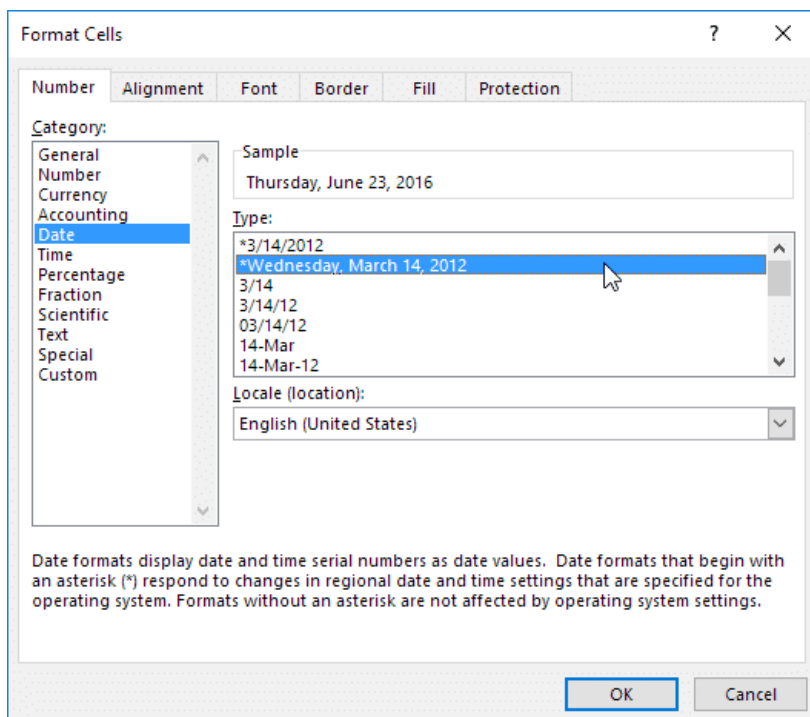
Format Cells ? ×

Number Alignment Font Border Fill Protection

Category:
General
Number
Currency
Accounting
Date
Time
Percentage
Fraction
Scientific
Text
Special
Custom

Sample
Thursday, June 23, 2016

Type:
*3/14/2012
*Wednesday, March 14, 2012
3/14
3/14/12
03/14/12
14-Mar
14-Mar-12

Locale (location):
English (United States)

Date formats display date and time serial numbers as date values. Date formats that begin with an asterisk (*) respond to changes in regional date and time settings that are specified for the operating system. Formats without an asterisk are not affected by operating system settings.

OK Cancel